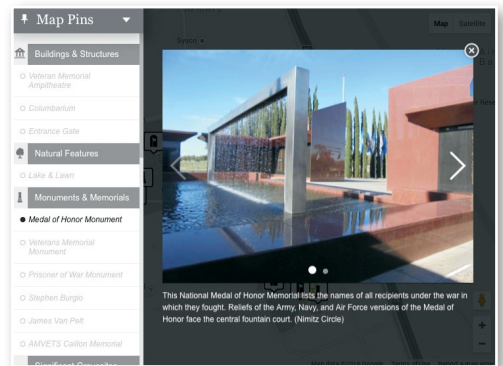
Map Pins

Buildings & Structures

Veteran Memorial Amphitheatre

Columbarium

Entrance Gate

Natural Features

Lake & Lawn

Monuments & Memorials

Medal of Honor Monument

Veterans Memorial Monument

Prisoner of War Monument

Stephen Burgio

James Van Pelt

AMVETS Carillon Memorial

Map Satellite

This National Medal of Honor Memorial lists the names of all recipients under the war in which they fought. Reliefs of the Army, Navy, and Air Force versions of the Medal of Honor face the central fountain court. (Nimitz Circle)